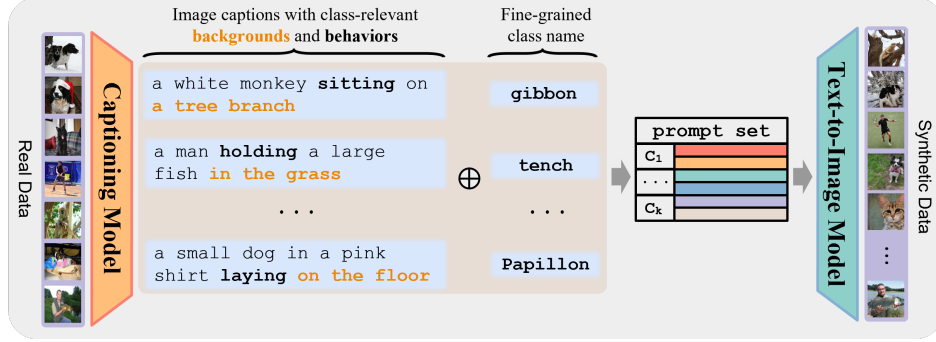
Real Data

Captioning Model

Image captions with class-relevant **backgrounds** and **behaviors**

Fine-grained class name

a white monkey **sitting** on a tree branch

gibbon

a man **holding** a large fish in the grass

tench

$\oplus$

...

...

a small dog in a pink shirt **laying** on the floor

Papillon

prompt set

$C_1$

...

$C_k$

Text-to-Image Model

...

Synthetic Data